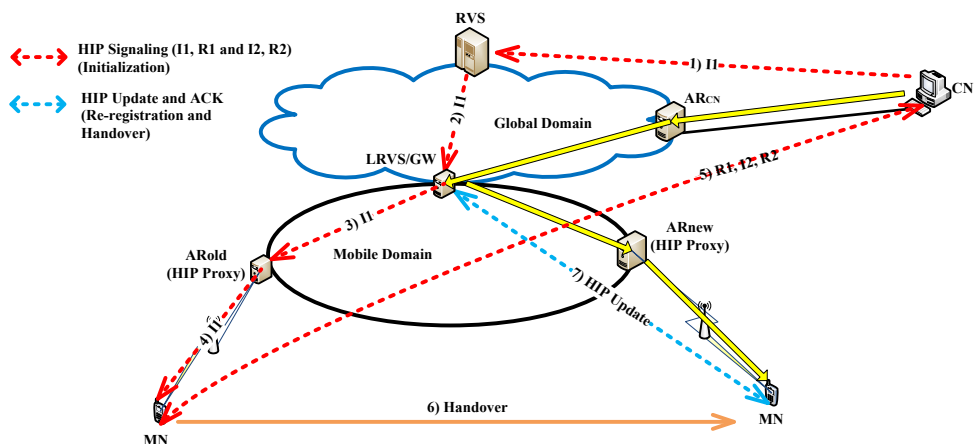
HIP Signaling (I1, R1 and I2, R2)
(Initialization)

HIP Update and ACK
(Re-registration and Handover)

RVS

1) I1

CN

2) I1

AR$_{CN}$

Global Domain

LRVS/GW

5) R1, I2, R2

3) I1

ARnew
(HIP Proxy)

ARold
(HIP Proxy)

Mobile Domain

7) HIP Update

4) I1

6) Handover

MN

MN